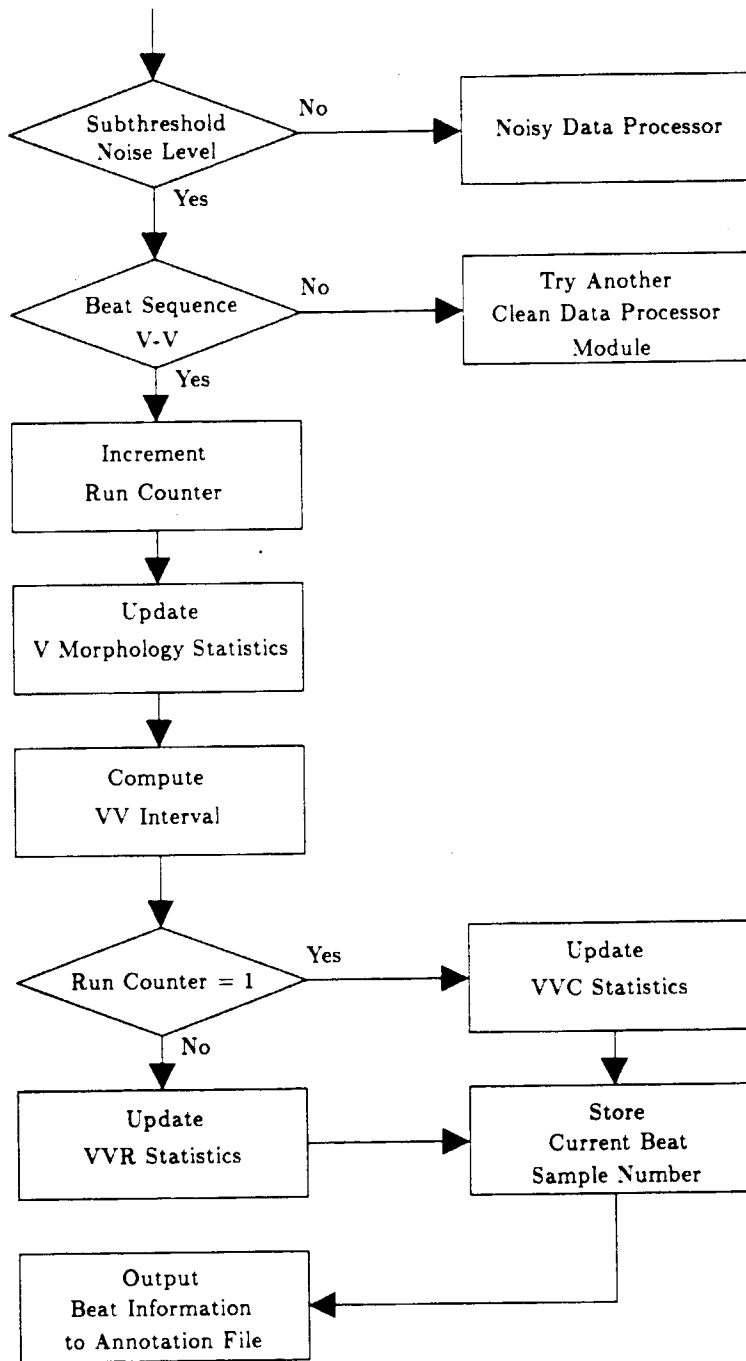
Subthreshold Noise Level

No

Noisy Data Processor

Yes

Beat Sequence V-V

No

Try Another Clean Data Processor Module

Yes

Increment Run Counter

Update V Morphology Statistics

Compute VV Interval

Run Counter = 1

Yes

Update VVC Statistics

No

Update VVR Statistics

Store Current Beat Sample Number

Output Beat Information to Annotation File